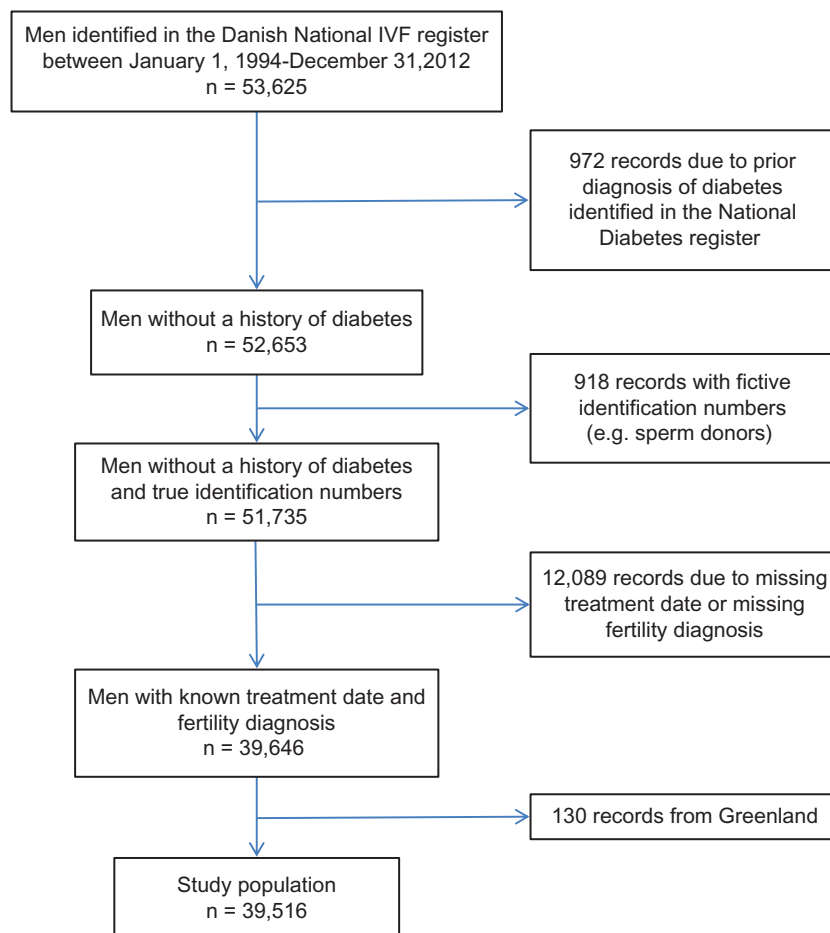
Men identified in the Danish National IVF register between January 1, 1994-December 31,2012
n = 53,625

972 records due to prior diagnosis of diabetes identified in the National Diabetes register

Men without a history of diabetes
n = 52,653

918 records with fictive identification numbers (e.g. sperm donors)

Men without a history of diabetes and true identification numbers
n = 51,735

12,089 records due to missing treatment date or missing fertility diagnosis

Men with known treatment date and fertility diagnosis
n = 39,646

130 records from Greenland

Study population
n = 39,516